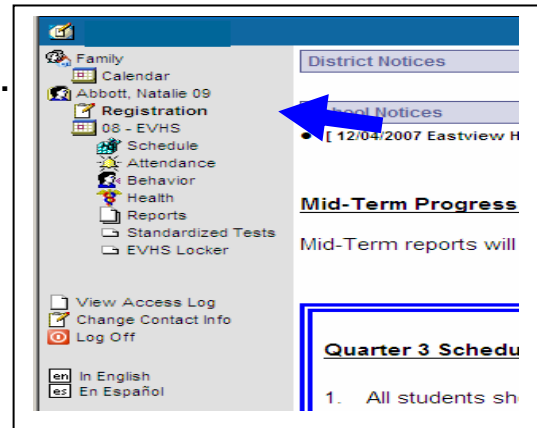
Family
Calendar
Abbott, Natalie 09
Registration
08 - EVHS
Schedule
Attendance
Behavior
Health
Reports
Standardized Tests
EVHS Locker

View Access Log
Change Contact Info
Log Off

en In English
es En Español

District Notices

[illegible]ool Notices
[ 12/04/2007 Eastview H

Mid-Term Progress

Mid-Term reports will

Quarter 3 Schedu

1. All students sh